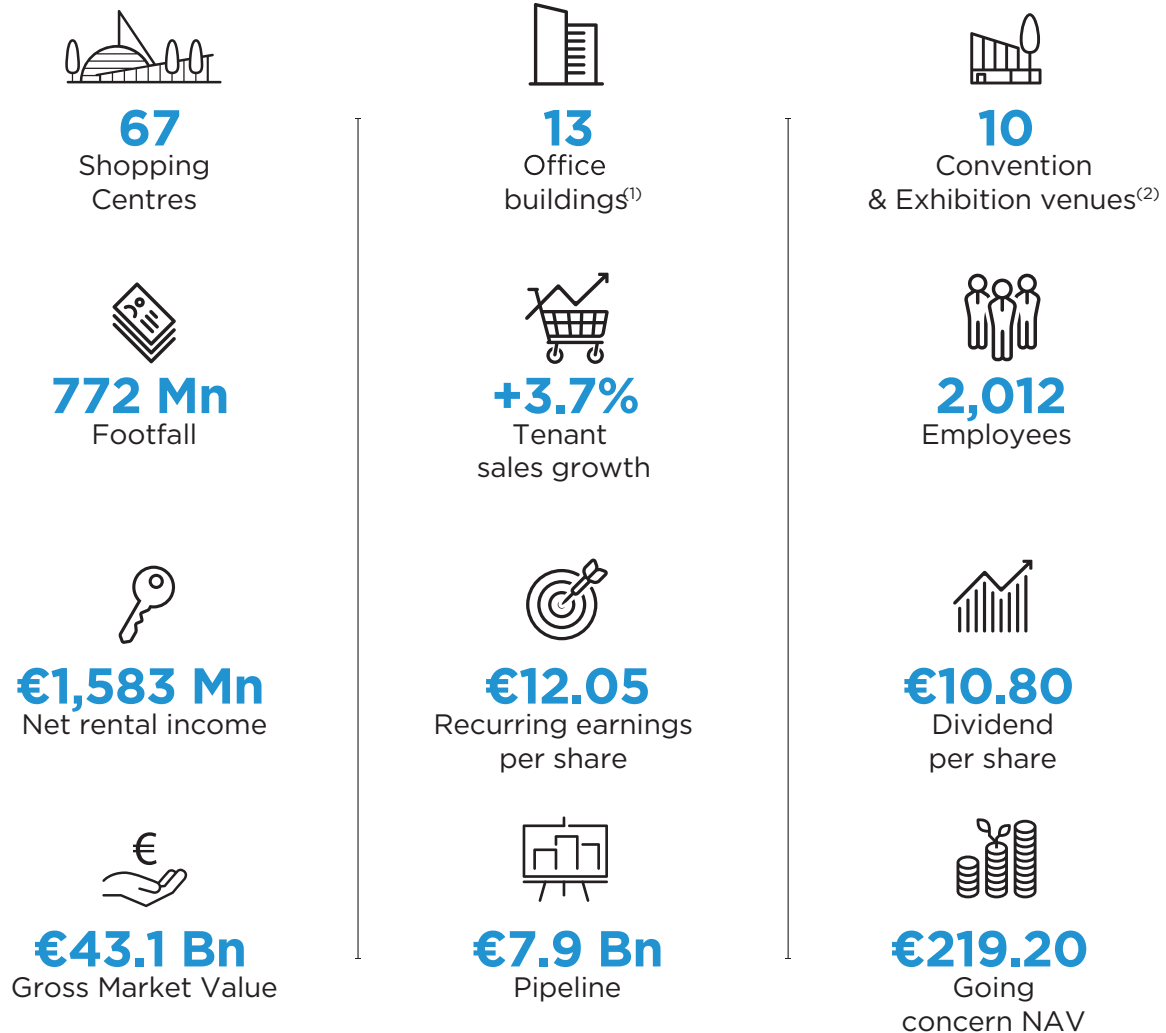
67
Shopping Centres

13
Office buildings$^{(1)}$

10
Convention & Exhibition venues$^{(2)}$

772 Mn
Footfall

+3.7%
Tenant sales growth

2,012
Employees

€1,583 Mn
Net rental income

€12.05
Recurring earnings per share

€10.80
Dividend per share

€43.1 Bn
Gross Market Value

€7.9 Bn
Pipeline

€219.20
Going concern NAV